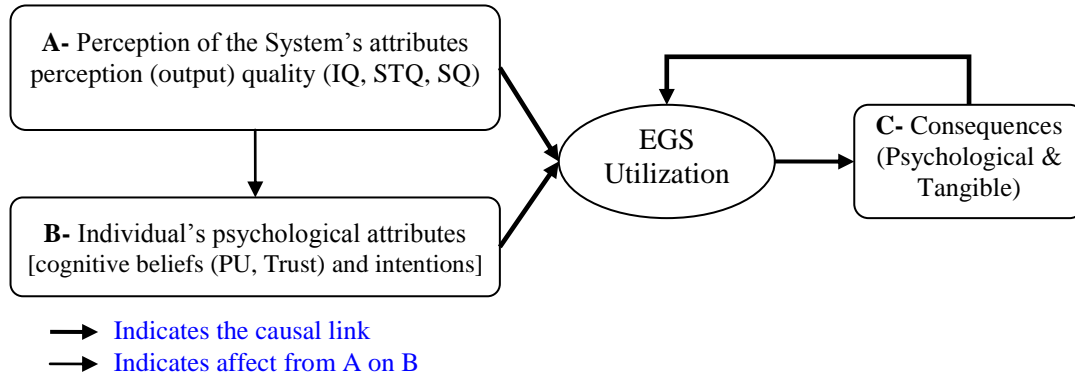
**A-** Perception of the System's attributes perception (output) quality (IQ, STQ, SQ)

**B-** Individual's psychological attributes [cognitive beliefs (PU, Trust) and intentions]

EGS Utilization

**C-** Consequences (Psychological & Tangible)

Indicates the causal link

Indicates affect from A on B